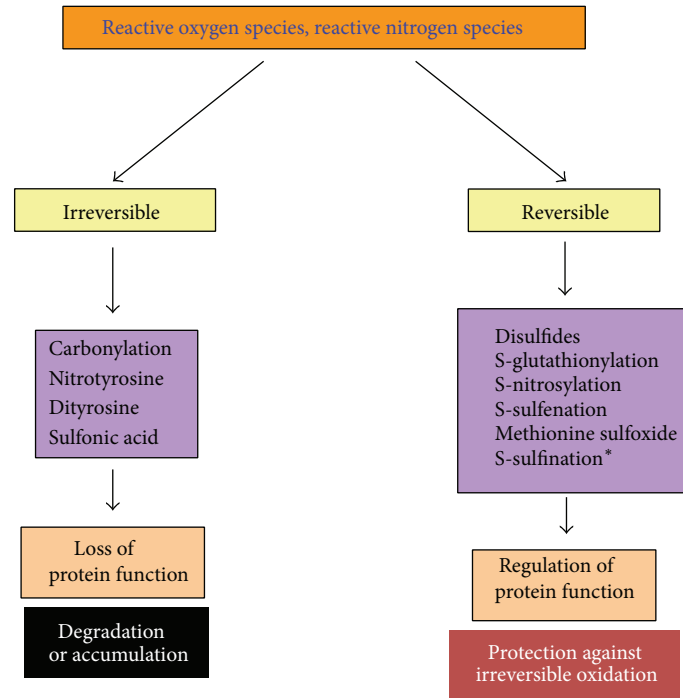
Reactive oxygen species, reactive nitrogen species

Irreversible

Carbonylation
Nitrotyrosine
Dityrosine
Sulfonic acid

Loss of protein function

Degradation or accumulation

Reversible

Disulfides
S-glutathionylation
S-nitrosylation
S-sulfenation
Methionine sulfoxide
S-sulfination*

Regulation of protein function

Protection against irreversible oxidation